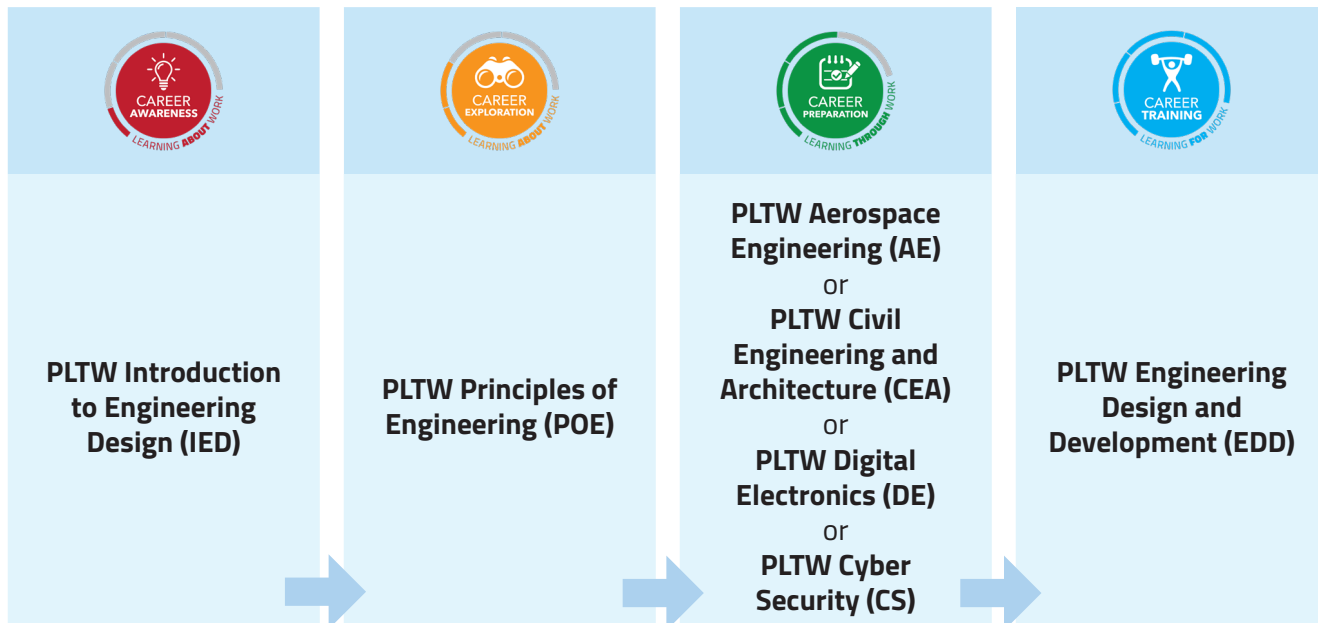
CAREER AWARENESS
LEARNING ABOUT WORK

PLTW Introduction to Engineering Design (IED)

CAREER EXPLORATION
LEARNING ABOUT WORK

PLTW Principles of Engineering (POE)

CAREER PREPARATION
LEARNING THROUGH WORK

PLTW Aerospace Engineering (AE)
or
PLTW Civil Engineering and Architecture (CEA)
or
PLTW Digital Electronics (DE)
or
PLTW Cyber Security (CS)

CAREER TRAINING
LEARNING FOR WORK

PLTW Engineering Design and Development (EDD)